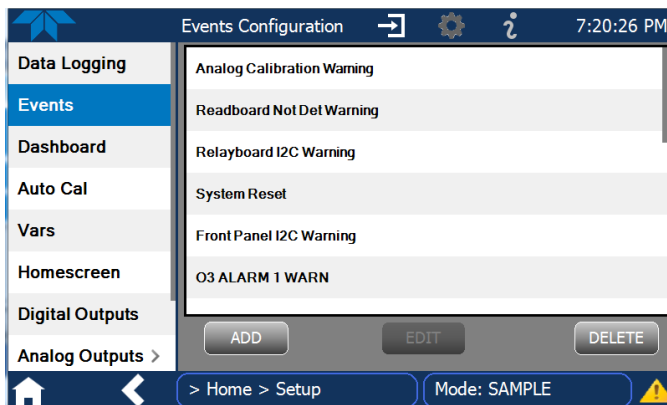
Events Configuration

7:20:26 PM

Data Logging
Events
Dashboard
Auto Cal
Vars
Homescreen
Digital Outputs
Analog Outputs >

Analog Calibration Warning
Readboard Not Det Warning
Relayboard I2C Warning
System Reset
Front Panel I2C Warning
O3 ALARM 1 WARN

ADD
EDIT
DELETE

> Home > Setup
Mode: SAMPLE